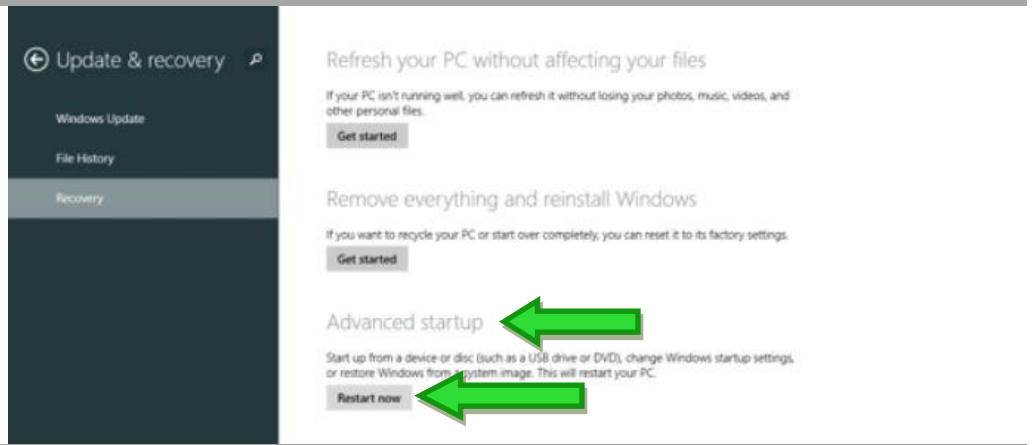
Update & recovery

Windows Update

File History

Recovery

Refresh your PC without affecting your files

If your PC isn't running well, you can refresh it without losing your photos, music, videos, and other personal files.

Get started

Remove everything and reinstall Windows

If you want to recycle your PC or start over completely, you can reset it to its factory settings.

Get started

Advanced startup

Start up from a device or disc (such as a USB drive or DVD), change Windows startup settings, or restore Windows from a system image. This will restart your PC.

Restart now